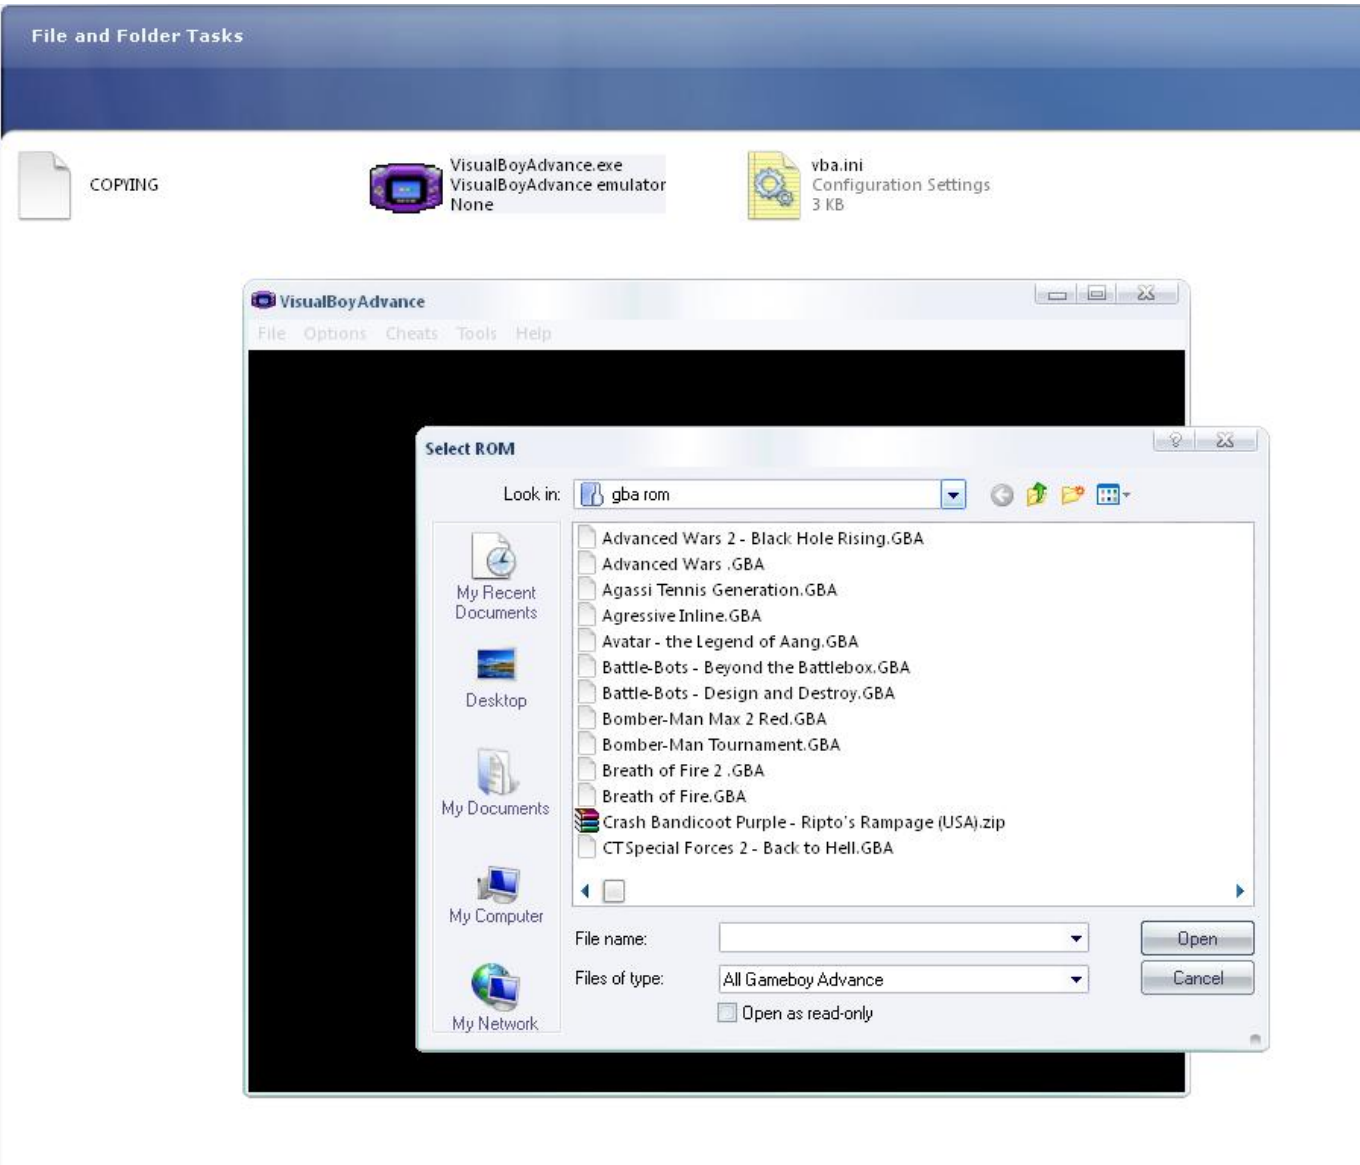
File and Folder Tasks

COPYING

VisualBoyAdvance.exe
VisualBoyAdvance emulator
None

vba.ini
Configuration Settings
3 KB

VisualBoyAdvance

File Options Cheats Tools Help

Select ROM

Look in: gba rom

My Recent Documents
Desktop
My Documents
My Computer
My Network

Advanced Wars 2 - Black Hole Rising.GBA
Advanced Wars .GBA
Agassi Tennis Generation.GBA
Agressive Inline.GBA
Avatar - the Legend of Aang.GBA
Battle-Bots - Beyond the Battlebox.GBA
Battle-Bots - Design and Destroy.GBA
Bomber-Man Max 2 Red.GBA
Bomber-Man Tournament.GBA
Breath of Fire 2 .GBA
Breath of Fire.GBA
Crash Bandicoot Purple - Ripto's Rampage (USA).zip
CT Special Forces 2 - Back to Hell.GBA

File name:
Files of type: All Gameboy Advance
Open as read-only

Open
Cancel